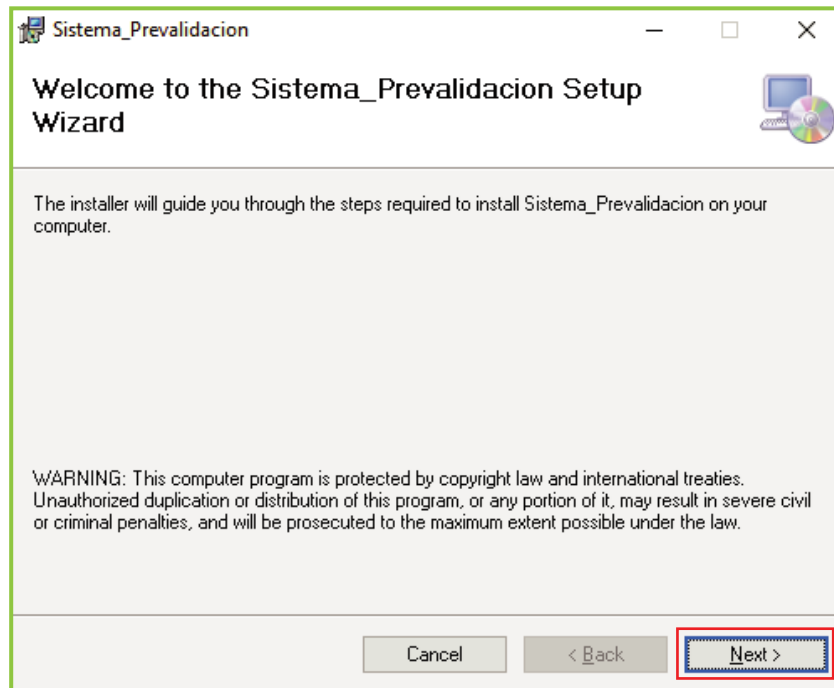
Sistema_Prevalidacion

Welcome to the Sistema_Prevalidacion Setup Wizard

The installer will guide you through the steps required to install Sistema_Prevalidacion on your computer.

WARNING: This computer program is protected by copyright law and international treaties. Unauthorized duplication or distribution of this program, or any portion of it, may result in severe civil or criminal penalties, and will be prosecuted to the maximum extent possible under the law.

Cancel

< Back

Next >